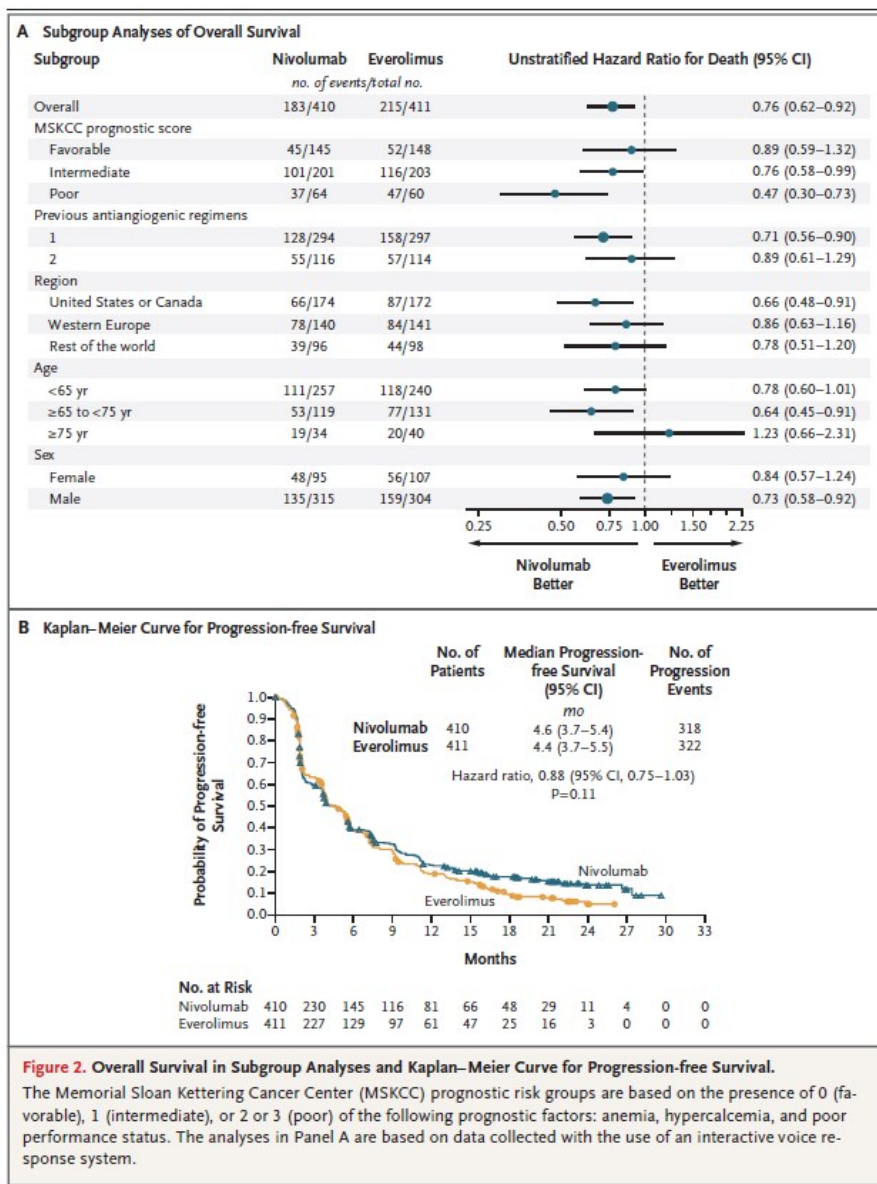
**A Subgroup Analyses of Overall Survival**

| Subgroup | Nivolumab | Everolimus | Unstratified Hazard Ratio for Death (95% CI) |
|---|---|---|---|
| | no. of events/total no. | | |
| Overall | 183/410 | 215/411 | 0.76 (0.62–0.92) |
| MSKCC prognostic score | | | |
| Favorable | 45/145 | 52/148 | 0.89 (0.59–1.32) |
| Intermediate | 101/201 | 116/203 | 0.76 (0.58–0.99) |
| Poor | 37/64 | 47/60 | 0.47 (0.30–0.73) |
| Previous antiangiogenic regimens | | | |
| 1 | 128/294 | 158/297 | 0.71 (0.56–0.90) |
| 2 | 55/116 | 57/114 | 0.89 (0.61–1.29) |
| Region | | | |
| United States or Canada | 66/174 | 87/172 | 0.66 (0.48–0.91) |
| Western Europe | 78/140 | 84/141 | 0.86 (0.63–1.16) |
| Rest of the world | 39/96 | 44/98 | 0.78 (0.51–1.20) |
| Age | | | |
| <65 yr | 111/257 | 118/240 | 0.78 (0.60–1.01) |
| ≥65 to <75 yr | 53/119 | 77/131 | 0.64 (0.45–0.91) |
| ≥75 yr | 19/34 | 20/40 | 1.23 (0.66–2.31) |
| Sex | | | |
| Female | 48/95 | 56/107 | 0.84 (0.57–1.24) |
| Male | 135/315 | 159/304 | 0.73 (0.58–0.92) |

0.25 0.50 0.75 1.00 1.50 2.25

Nivolumab Better

Everolimus Better

**B Kaplan–Meier Curve for Progression-free Survival**

| | No. of Patients | Median Progression-free Survival (95% CI) | No. of Progression Events |
|---|---|---|---|
| | | mo | |
| Nivolumab | 410 | 4.6 (3.7–5.4) | 318 |
| Everolimus | 411 | 4.4 (3.7–5.5) | 322 |

Hazard ratio, 0.88 (95% CI, 0.75–1.03)
P=0.11

Probability of Progression-free Survival

1.0 0.9 0.8 0.7 0.6 0.5 0.4 0.3 0.2 0.1 0.0

Nivolumab

Everolimus

0 3 6 9 12 15 18 21 24 27 30 33

Months

No. at Risk

| | | | | | | | | | | | | |
|---|---|---|---|---|---|---|---|---|---|---|---|---|
| Nivolumab | 410 | 230 | 145 | 116 | 81 | 66 | 48 | 29 | 11 | 4 | 0 | 0 |
| Everolimus | 411 | 227 | 129 | 97 | 61 | 47 | 25 | 16 | 3 | 0 | 0 | 0 |

**Figure 2. Overall Survival in Subgroup Analyses and Kaplan–Meier Curve for Progression-free Survival.**
The Memorial Sloan Kettering Cancer Center (MSKCC) prognostic risk groups are based on the presence of 0 (favorable), 1 (intermediate), or 2 or 3 (poor) of the following prognostic factors: anemia, hypercalcemia, and poor performance status. The analyses in Panel A are based on data collected with the use of an interactive voice response system.